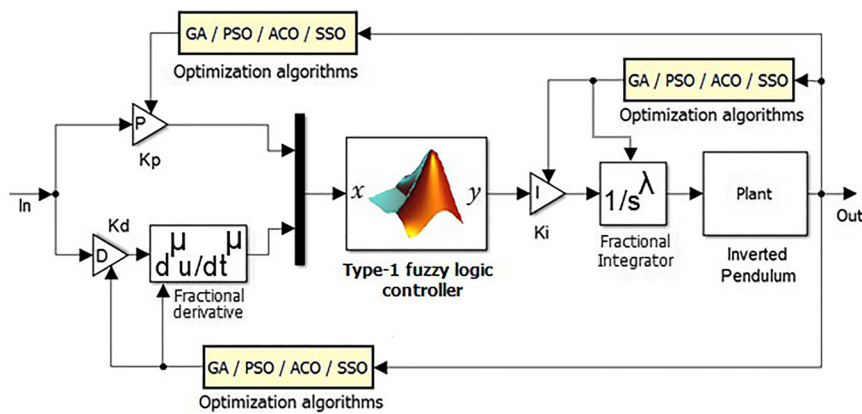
GA / PSO / ACO / SSO

Optimization algorithms

GA / PSO / ACO / SSO

Optimization algorithms

P

Kp

In

Kd

D

$d^{\mu}u/dt^{\mu}$

Fractional derivative

$x$

$y$

Type-1 fuzzy logic controller

I

Ki

$1/s^{\lambda}$

Fractional Integrator

Plant

Inverted Pendulum

Out

GA / PSO / ACO / SSO

Optimization algorithms